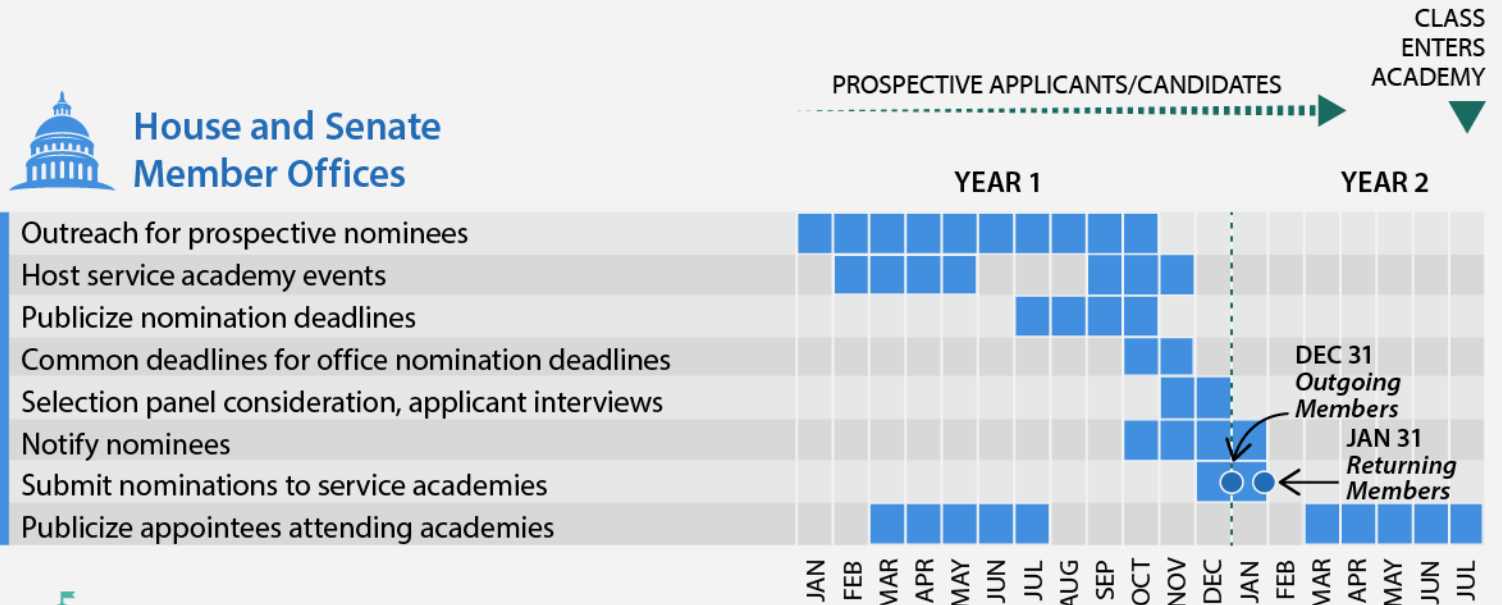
CLASS ENTERS ACADEMY

PROSPECTIVE APPLICANTS/CANDIDATES

House and Senate Member Offices

YEAR 1

YEAR 2

Outreach for prospective nominees
Host service academy events
Publicize nomination deadlines
Common deadlines for office nomination deadlines
Selection panel consideration, applicant interviews
Notify nominees
Submit nominations to service academies
Publicize appointees attending academies

DEC 31
Outgoing Members

JAN 31
Returning Members

JAN FEB MAR APR MAY JUN JUL AUG SEP OCT NOV DEC JAN FEB MAR APR MAY JUN JUL